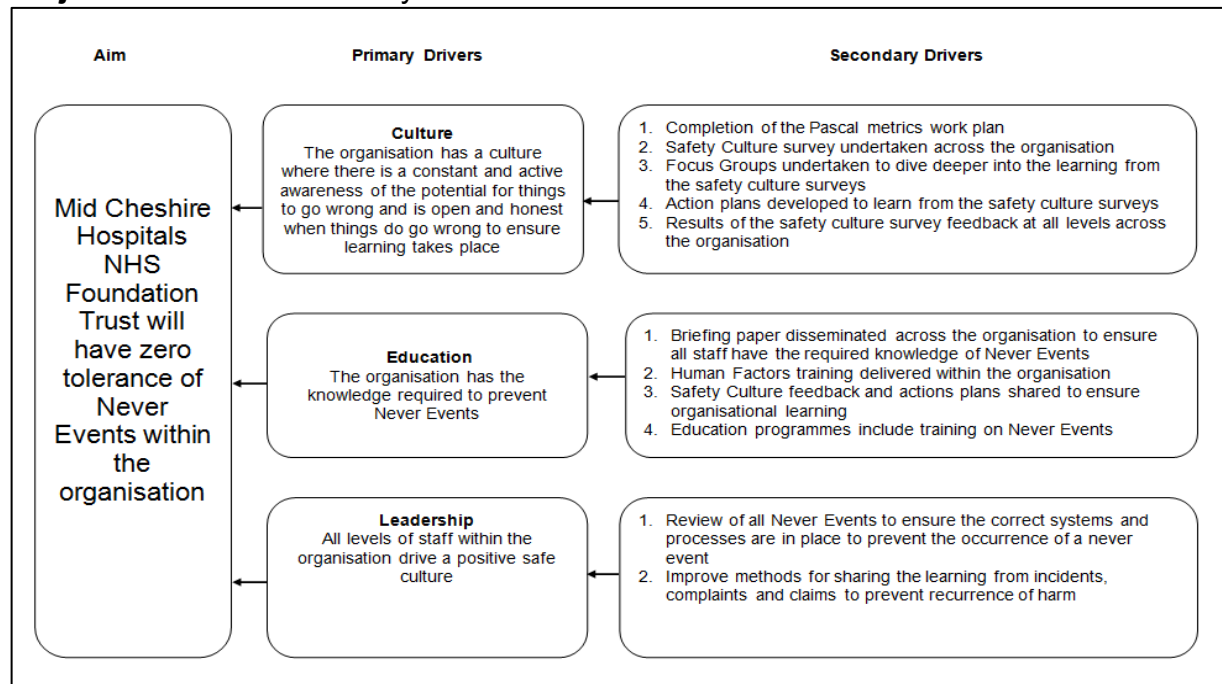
Aim

Primary Drivers

Secondary Drivers

Mid Cheshire Hospitals NHS Foundation Trust will have zero tolerance of Never Events within the organisation

Culture
The organisation has a culture where there is a constant and active awareness of the potential for things to go wrong and is open and honest when things do go wrong to ensure learning takes place

1. Completion of the Pascal metrics work plan
2. Safety Culture survey undertaken across the organisation
3. Focus Groups undertaken to dive deeper into the learning from the safety culture surveys
4. Action plans developed to learn from the safety culture surveys
5. Results of the safety culture survey feedback at all levels across the organisation

Education
The organisation has the knowledge required to prevent Never Events

1. Briefing paper disseminated across the organisation to ensure all staff have the required knowledge of Never Events
2. Human Factors training delivered within the organisation
3. Safety Culture feedback and actions plans shared to ensure organisational learning
4. Education programmes include training on Never Events

Leadership
All levels of staff within the organisation drive a positive safe culture

1. Review of all Never Events to ensure the correct systems and processes are in place to prevent the occurrence of a never event
2. Improve methods for sharing the learning from incidents, complaints and claims to prevent recurrence of harm